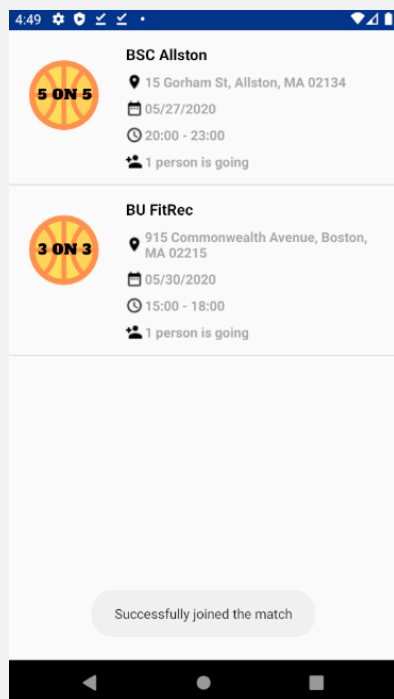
4:49

5 ON 5

BSC Allston

15 Gorham St, Allston, MA 02134

05/27/2020

20:00 - 23:00

1 person is going

3 ON 3

BU FitRec

915 Commonwealth Avenue, Boston, MA 02215

05/30/2020

15:00 - 18:00

1 person is going

Successfully joined the match